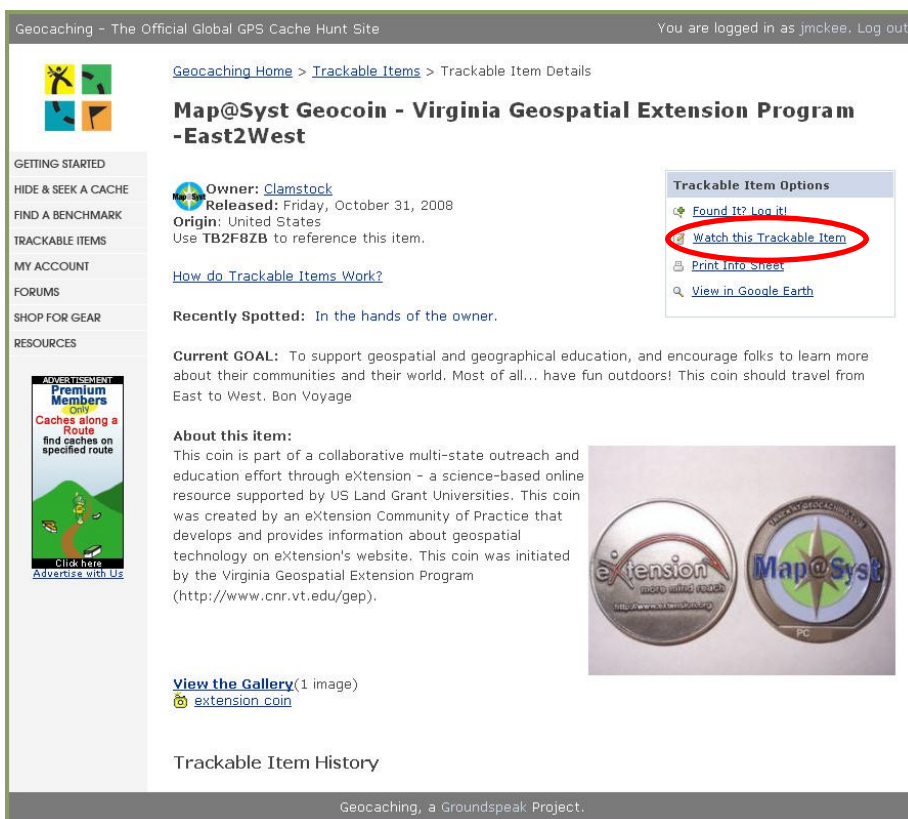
Geocaching - The Official Global GPS Cache Hunt Site

You are logged in as jmckee. Log out

Geocaching Home > Trackable Items > Trackable Item Details

Map@Syst Geocoin - Virginia Geospatial Extension Program -East2West

GETTING STARTED
HIDE & SEEK A CACHE
FIND A BENCHMARK
TRACKABLE ITEMS
MY ACCOUNT
FORUMS
SHOP FOR GEAR
RESOURCES

ADVERTISEMENT
Premium Members Only
Caches along a Route
find caches on specified route
Click here
Advertise with Us

Owner: Clamstock
Released: Friday, October 31, 2008
Origin: United States
Use TB2F8ZB to reference this item.

How do Trackable Items Work?

Recently Spotted: In the hands of the owner.

Trackable Item Options
Found It? Log it!
Watch this Trackable Item
Print Info Sheet
View in Google Earth

Current GOAL: To support geospatial and geographical education, and encourage folks to learn more about their communities and their world. Most of all... have fun outdoors! This coin should travel from East to West. Bon Voyage

About this item:
This coin is part of a collaborative multi-state outreach and education effort through eXtension - a science-based online resource supported by US Land Grant Universities. This coin was created by an eXtension Community of Practice that develops and provides information about geospatial technology on eXtension's website. This coin was initiated by the Virginia Geospatial Extension Program (http://www.cnr.vt.edu/gep).

eXtension
more mind reach
Map@Syst
PC

View the Gallery(1 image)
extension coin

Trackable Item History

Geocaching, a Groundspeak Project.